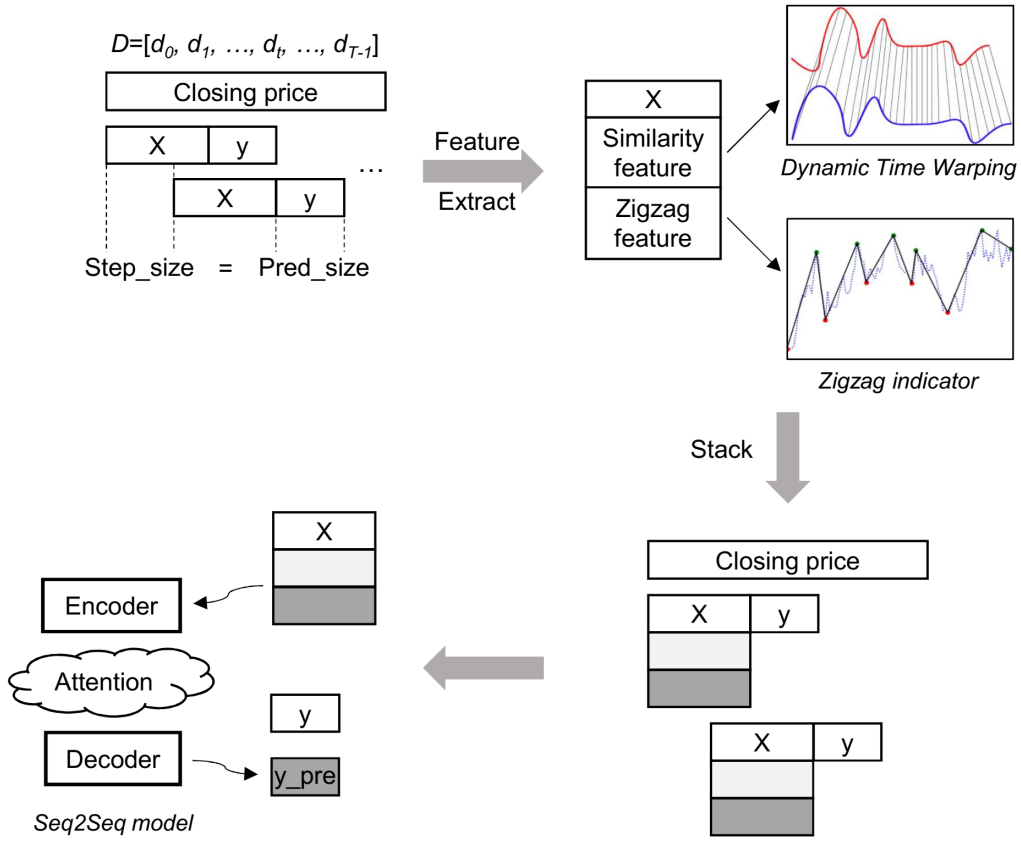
$D=[d_0, d_1, \ldots, d_t, \ldots, d_{T-1}]$

Closing price

X y

X y

…

Step_size = Pred_size

Feature Extract

X

Similarity feature

Zigzag feature

Dynamic Time Warping

Zigzag indicator

Stack

Closing price

X y

X y

X

Encoder

Attention

y

Decoder

y_pre

Seq2Seq model